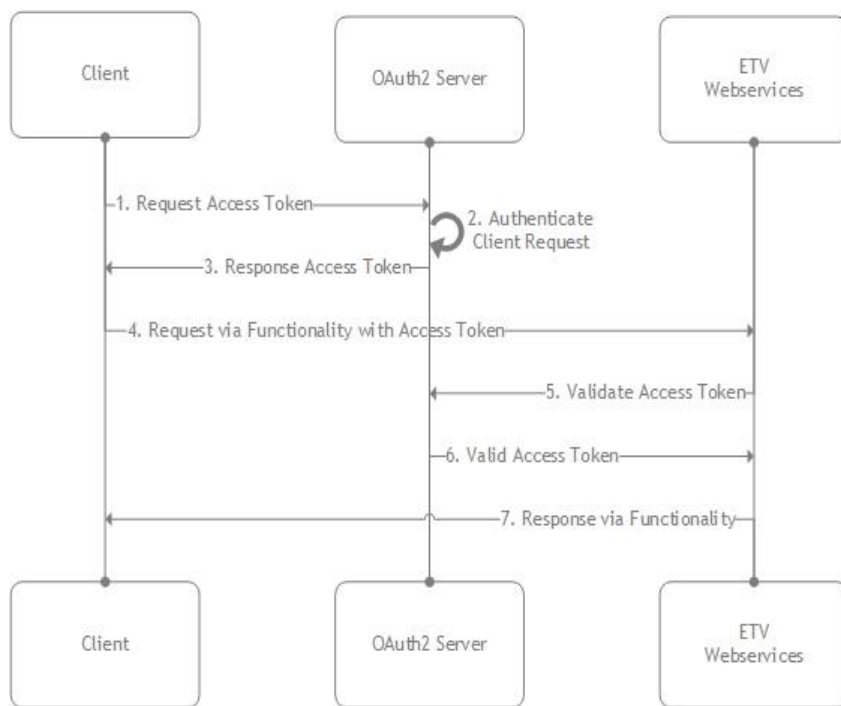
Client

OAuth2 Server

ETV Webservices

1. Request Access Token

2. Authenticate Client Request

3. Response Access Token

4. Request via Functionality with Access Token

5. Validate Access Token

6. Valid Access Token

7. Response via Functionality

Client

OAuth2 Server

ETV Webservices